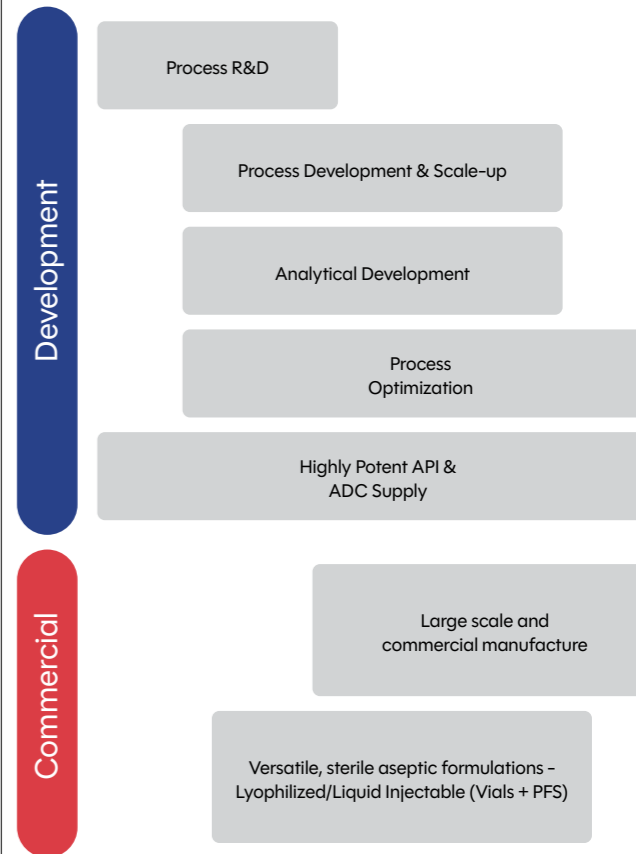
Development

Process R&D

Process Development & Scale-up

Analytical Development

Process Optimization

Highly Potent API & ADC Supply

Commercial

Large scale and commercial manufacture

Versatile, sterile aseptic formulations - Lyophilized/Liquid Injectable (Vials + PFS)